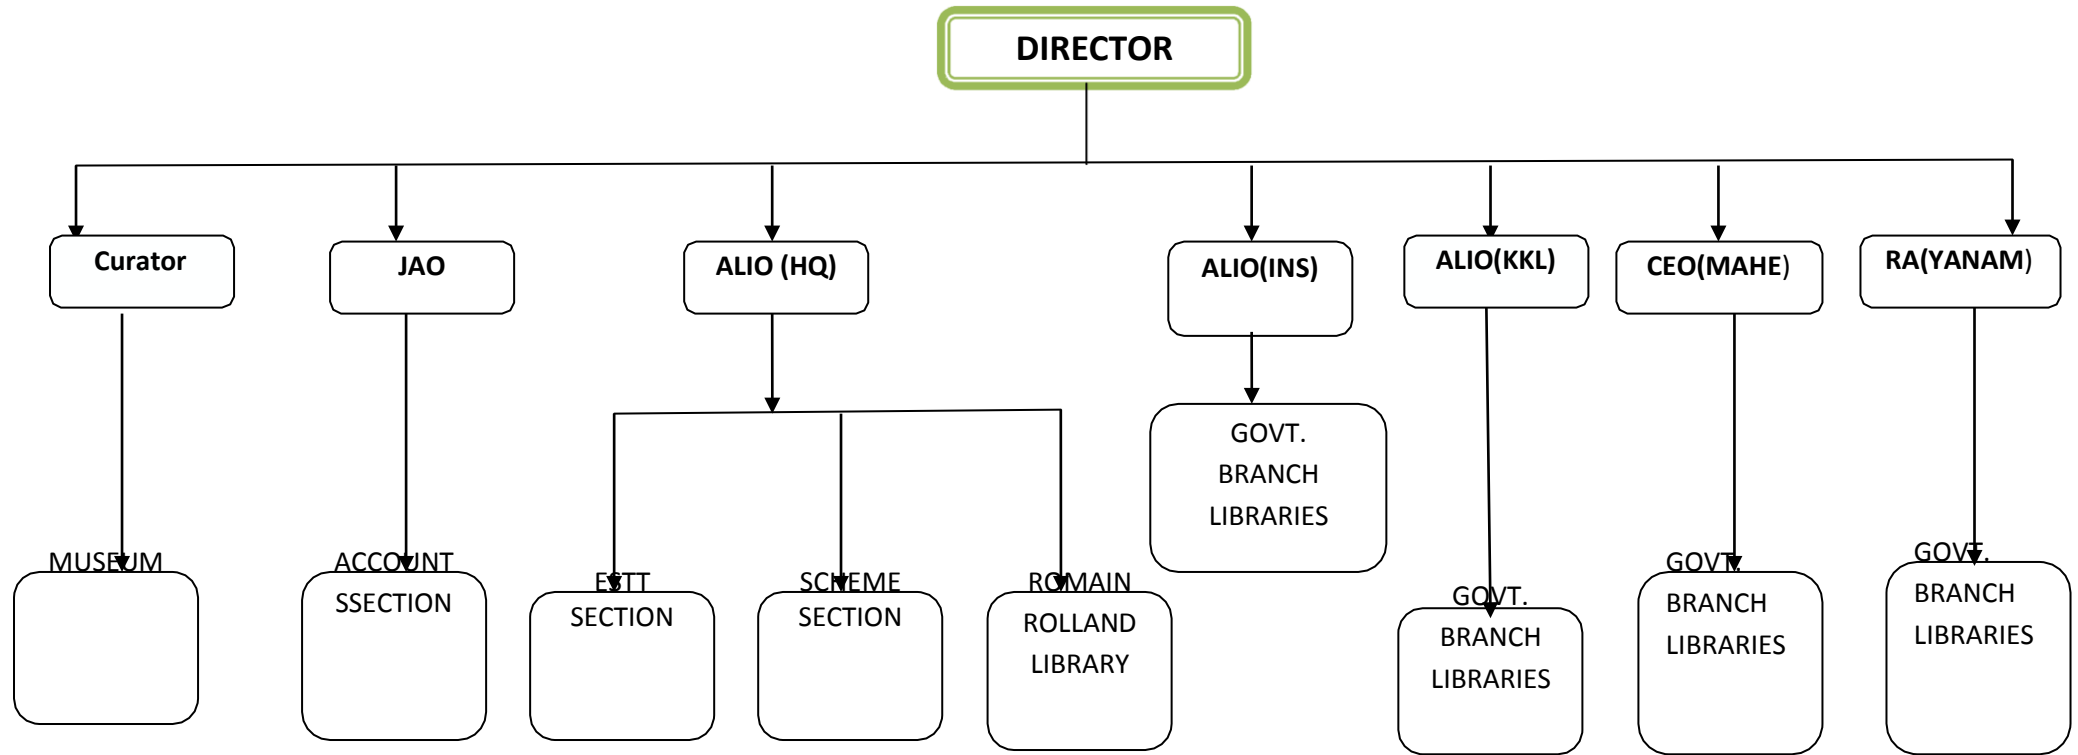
DIRECTOR

Curator

MUSEUM

JAO

ACCOUNT SSECTION

ALIO (HQ)

ESTT SECTION

SCHEME SECTION

ROMAIN ROLLAND LIBRARY

ALIO(INS)

GOVT. BRANCH LIBRARIES

ALIO(KKL)

GOVT. BRANCH LIBRARIES

CEO(MAHE)

GOVT. BRANCH LIBRARIES

RA(YANAM)

GOVT. BRANCH LIBRARIES